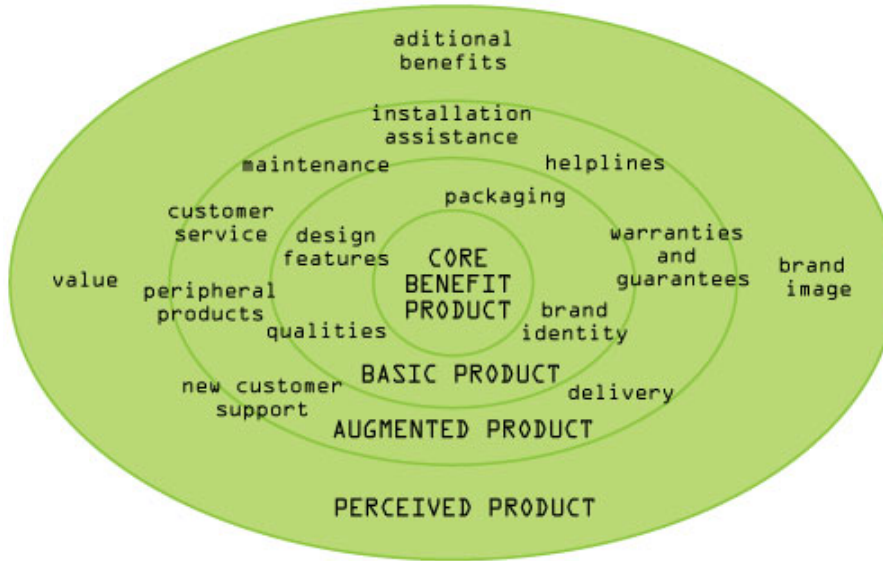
aditional benefits

installation assistance

maintenance

helplines

packaging

customer service

design features

CORE BENEFIT PRODUCT

warranties and guarantees

value

brand image

peripheral products

brand identity

qualities

BASIC PRODUCT

new customer support

delivery

AUGMENTED PRODUCT

PERCEIVED PRODUCT